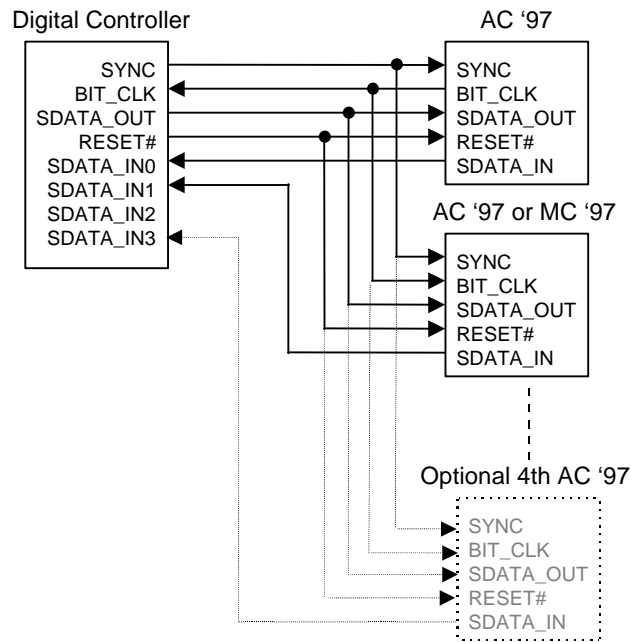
Digital Controller

SYNC
BIT_CLK
SDATA_OUT
RESET#
SDATA_IN0
SDATA_IN1
SDATA_IN2
SDATA_IN3

AC '97

SYNC
BIT_CLK
SDATA_OUT
RESET#
SDATA_IN

AC '97 or MC '97

SYNC
BIT_CLK
SDATA_OUT
RESET#
SDATA_IN

Optional 4th AC '97

SYNC
BIT_CLK
SDATA_OUT
RESET#
SDATA_IN